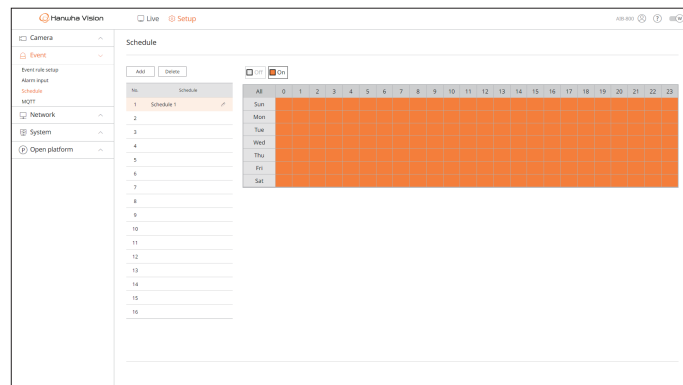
Hanwha Vision

Live Setup

AIB-800

Camera

Event

Event rule setup

Alarm input

Schedule

MQTT

Network

System

Open platform

Schedule

Add Delete

| No. | Schedule |
|---|---|
| 1 | Schedule 1 |
| 2 | |
| 3 | |
| 4 | |
| 5 | |
| 6 | |
| 7 | |
| 8 | |
| 9 | |
| 10 | |
| 11 | |
| 12 | |
| 13 | |
| 14 | |
| 15 | |
| 16 | |

Off On

| All | 0 | 1 | 2 | 3 | 4 | 5 | 6 | 7 | 8 | 9 | 10 | 11 | 12 | 13 | 14 | 15 | 16 | 17 | 18 | 19 | 20 | 21 | 22 | 23 |
|---|---|---|---|---|---|---|---|---|---|---|---|---|---|---|---|---|---|---|---|---|---|---|---|---|
| Sun | | | | | | | | | | | | | | | | | | | | | | | | |
| Mon | | | | | | | | | | | | | | | | | | | | | | | | |
| Tue | | | | | | | | | | | | | | | | | | | | | | | | |
| Wed | | | | | | | | | | | | | | | | | | | | | | | | |
| Thu | | | | | | | | | | | | | | | | | | | | | | | | |
| Fri | | | | | | | | | | | | | | | | | | | | | | | | |
| Sat | | | | | | | | | | | | | | | | | | | | | | | | |